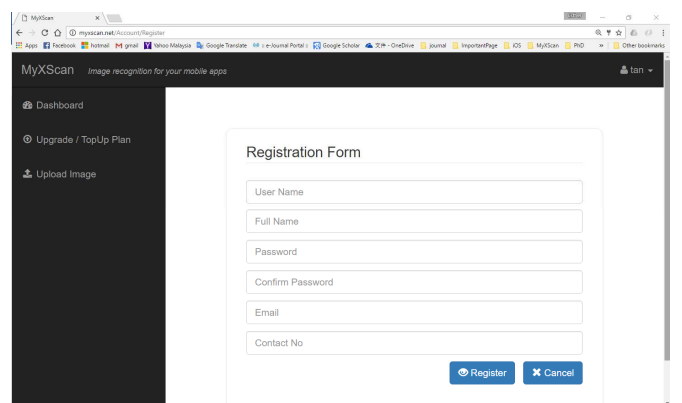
MyXScan
myxscan.net/Account/Register
Apps Facebook hotmail gmail Yahoo Malaysia Google Translate e-Journal Portal Google Scholar 文件 - OneDrive journal ImportantPage iOS MyXScan PhD » Other bookmarks

MyXScan Image recognition for your mobile apps
tan

Dashboard
Upgrade / TopUp Plan
Upload Image

Registration Form
User Name
Full Name
Password
Confirm Password
Email
Contact No
Register
Cancel